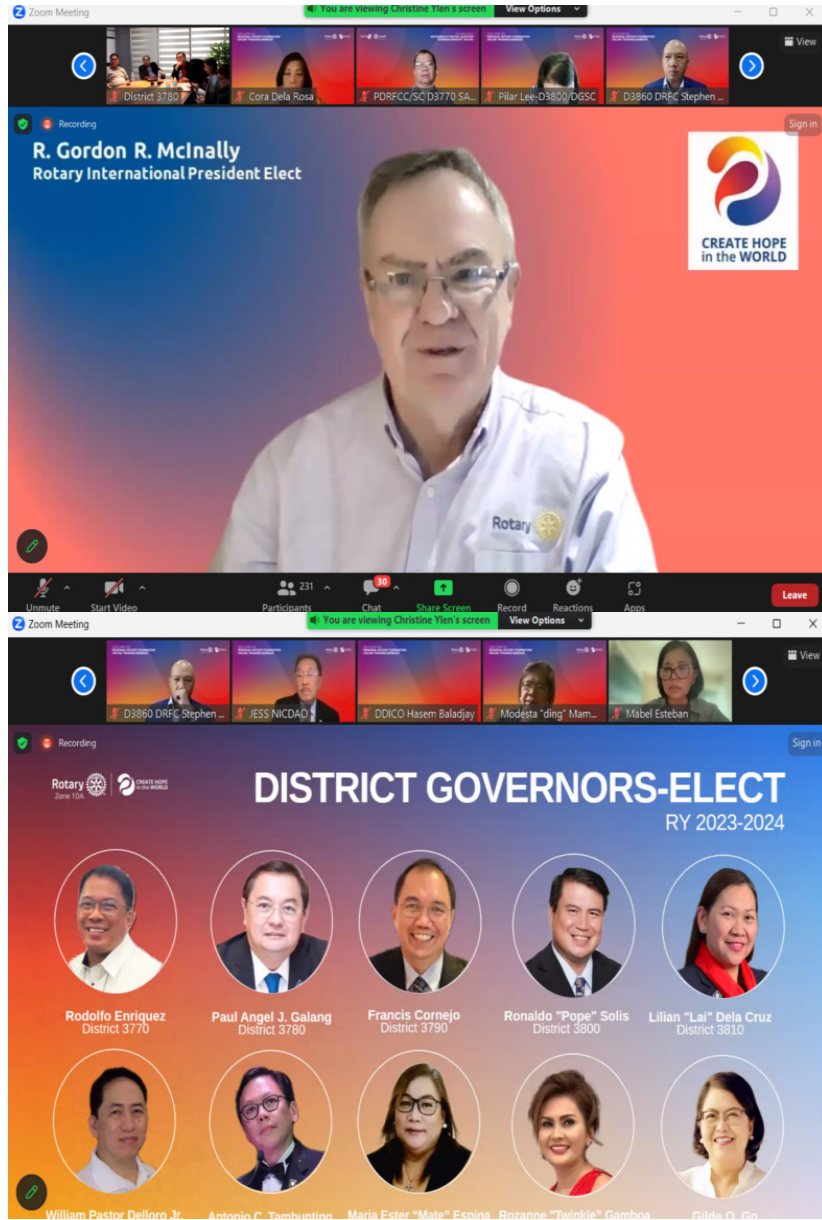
Zoom Meeting
You are viewing Christine Ylen's screen
View Options

District 3780
Cora Dela Rosa
PDRFCC/SC D3770 SA...
Pilar Lee-D3800/DGSC
D3860 DRFC Stephen ...

View

Recording

Sign in

R. Gordon R. McInally
Rotary International President Elect

CREATE HOPE in the WORLD

Rotary

Unmute
Start Video
231 Participants
30 Chat
Share Screen
Record
Reactions
Apps
Leave

Zoom Meeting
You are viewing Christine Ylen's screen
View Options

D3860 DRFC Stephen ...
JESS NICDAO
DDICO Hasem Baladjay
Modesta "ding" Mam...
Mabel Esteban

View

Recording

Sign in

Rotary Zone 10A
CREATE HOPE in the WORLD

DISTRICT GOVERNORS-ELECT
RY 2023-2024

Rodolfo Enriquez
District 3770

Paul Angel J. Galang
District 3780

Francis Cornejo
District 3790

Ronaldo "Pope" Solis
District 3800

Lilian "Lai" Dela Cruz
District 3810

William Pastor Delloro Jr.

Antonio C. Tambunting

Maria Ester "Mate" Espina

Rozanne "Twinkle" Gamboa

Gilda O. Go